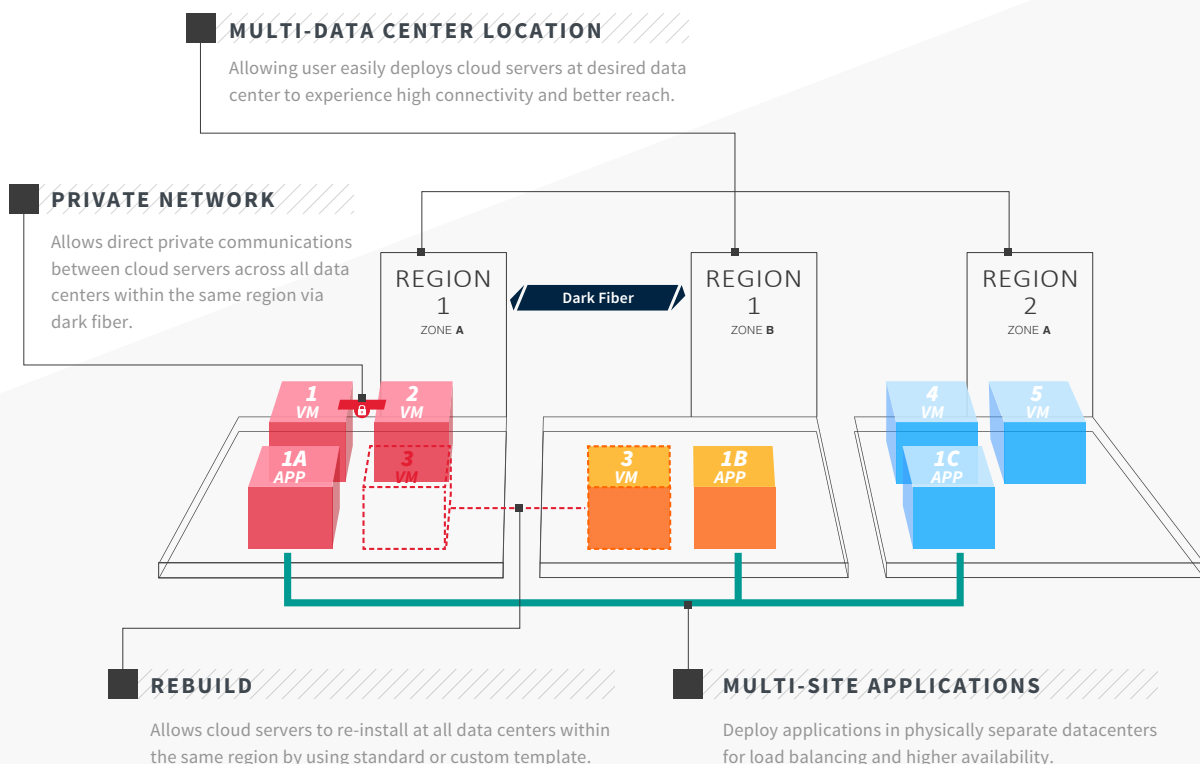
MULTI-DATA CENTER LOCATION

Allowing user easily deploys cloud servers at desired data center to experience high connectivity and better reach.

PRIVATE NETWORK

Allows direct private communications between cloud servers across all data centers within the same region via dark fiber.

REGION 1 ZONE A

Dark Fiber

REGION 1 ZONE B

REGION 2 ZONE A

1 VM

2 VM

1A APP

3 VM

3 VM

1B APP

4 VM

5 VM

1C APP

REBUILD

Allows cloud servers to re-install at all data centers within the same region by using standard or custom template.

MULTI-SITE APPLICATIONS

Deploy applications in physically separate datacenters for load balancing and higher availability.